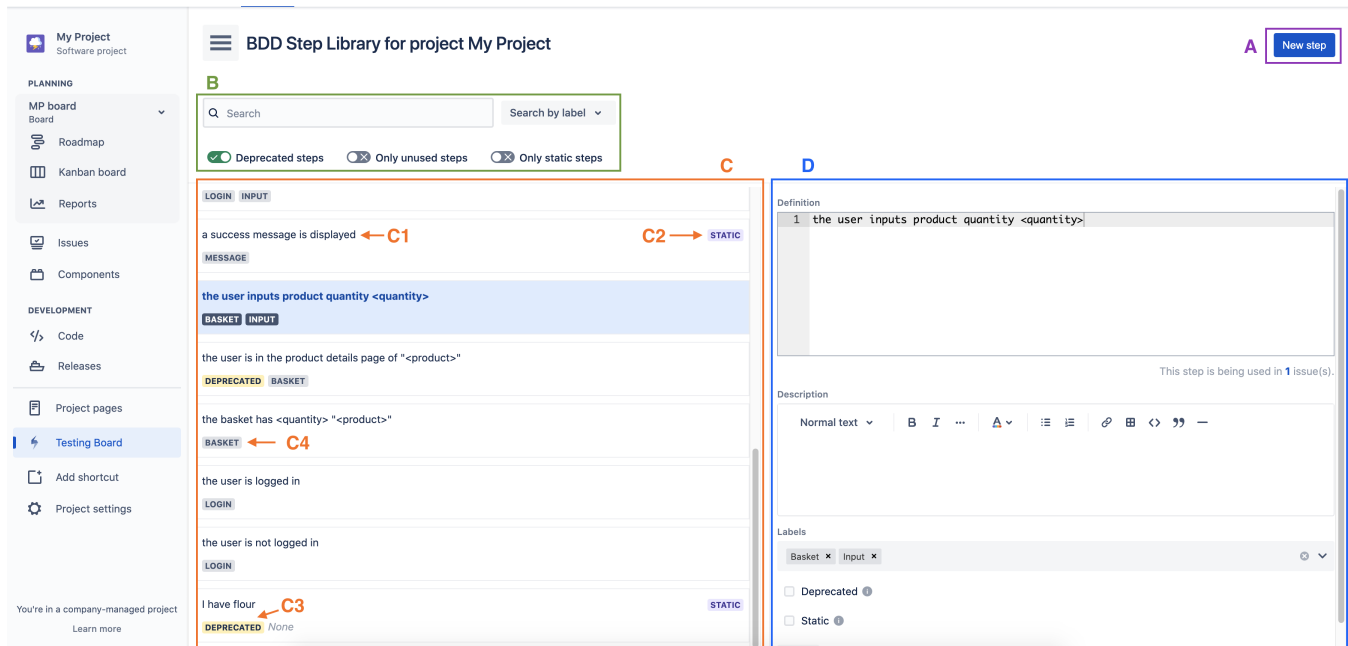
My Project
Software project

PLANNING

MP board
Board

Roadmap

Kanban board

Reports

Issues

Components

DEVELOPMENT

Code

Releases

Project pages

Testing Board

Add shortcut

Project settings

You're in a company-managed project

Learn more

BDD Step Library for project My Project

A

New step

B

Search

Search by label

Deprecated steps

Only unused steps

Only static steps

C

D

LOGIN INPUT

a success message is displayed C1

C2 STATIC

MESSAGE

the user inputs product quantity <quantity>

BASKET INPUT

the user is in the product details page of "<product>"

DEPRECATED BASKET

the basket has <quantity> "<product>"

BASKET C4

the user is logged in

LOGIN

the user is not logged in

LOGIN

I have flour C3

STATIC

DEPRECATED None

Definition

1 the user inputs product quantity <quantity>

This step is being used in 1 issue(s).

Description

Normal text B I ··· A

Labels

Basket × Input ×

Deprecated

Static